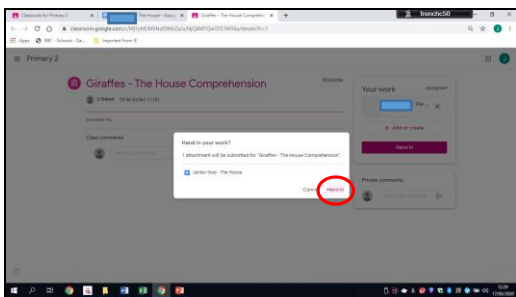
Classroom for Primary 2
The House - Goog
Giraffes - The House Comprehen
franchc50
classroom.google.com/u/1/c/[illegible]
Apps
SSC - Schools - Go...
Imported From IE
Primary 2
Giraffes - The House Comprehension
10 points
Your work
Assigned
Add or create
Hand in
Class comments
Private comments
Hand in your work?
1 attachment will be submitted for "Giraffes - The House Comprehension".
Jaiden Grey - The House
Cancel
Hand in
12:09
17/03/2020